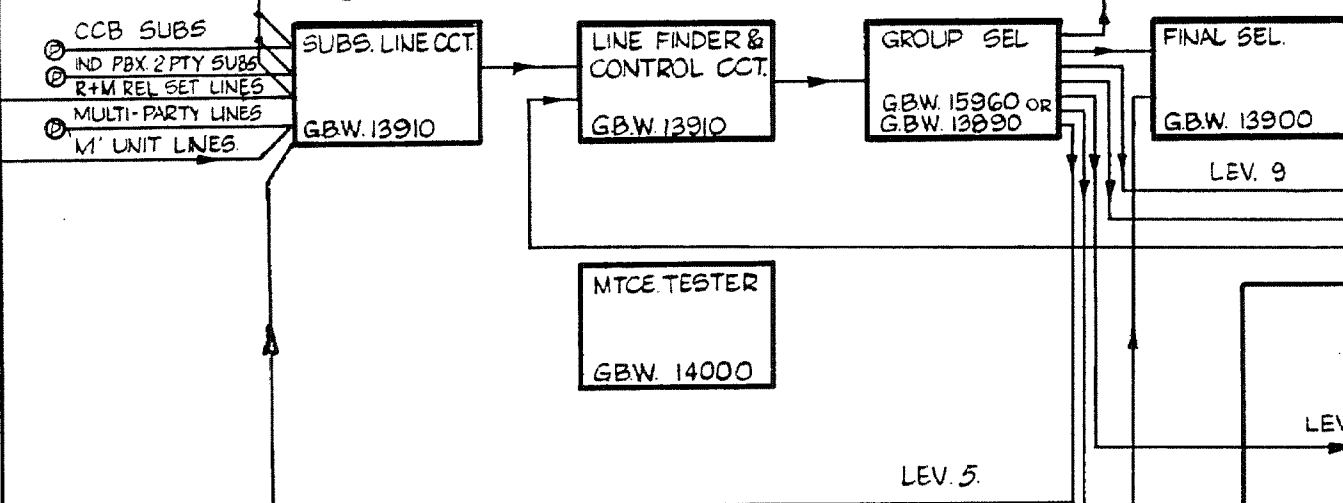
CCB SUBS
IND PBX. 2 PTY SUBS
R+M REL SET LINES
MULTI-PARTY LINES
'M' UNIT LINES.
P
P
P

SUBS. LINE CCT.
GBW. 13910

LINE FINDER & CONTROL CCT.
GBW. 13910

GROUP SEL
G.B.W. 15960 OR G.B.W. 13890

FINAL SEL.
G.B.W. 13900

LEV. 9

MTCE. TESTER
GBW. 14000

LEV. 5.

LEV